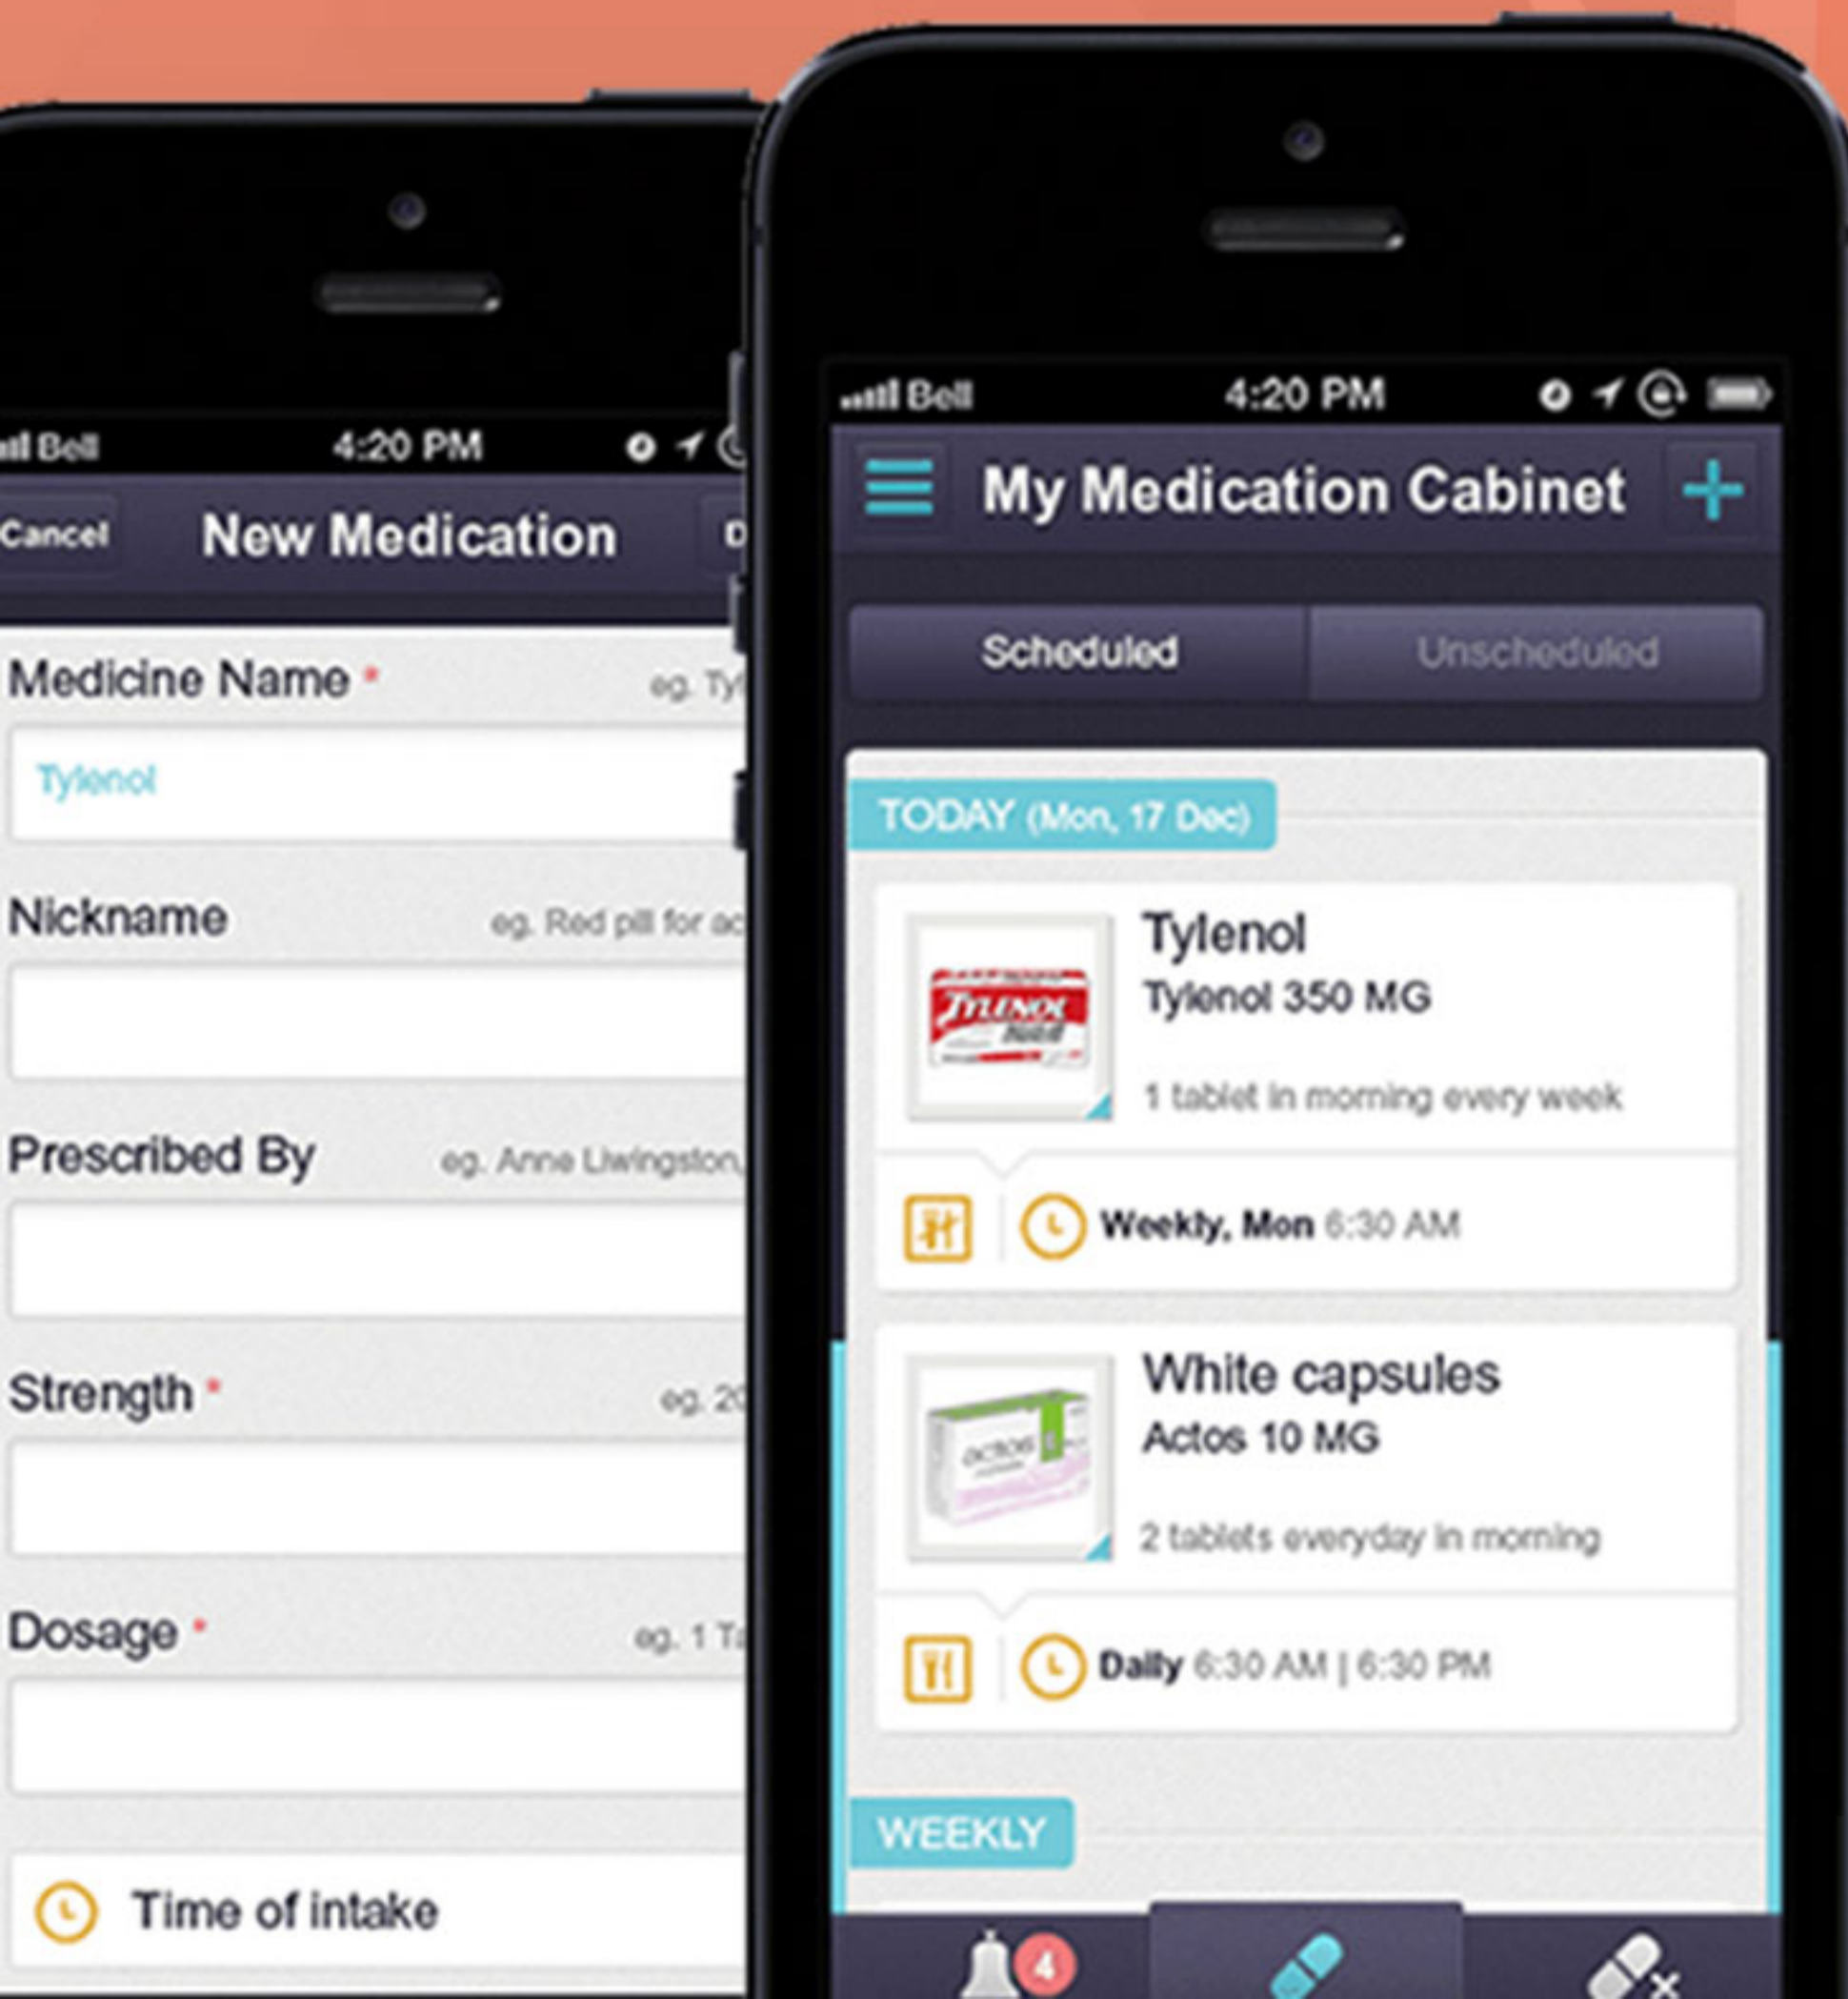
Bell 4:20 PM

Cancel New Medication D

Medicine Name * eg. Ty

Tylenol

Nickname eg. Red pill for ac

Prescribed By eg. Anne Liwingston,

Strength * eg. 20

Dosage * eg. 1 Ta

Time of intake

Bell 4:20 PM

My Medication Cabinet

Scheduled Unscheduled

TODAY (Mon, 17 Dec)

Tylenol
Tylenol 350 MG
1 tablet in morning every week

Weekly, Mon 6:30 AM

White capsules
Actos 10 MG
2 tablets everyday in morning

Daily 6:30 AM | 6:30 PM

WEEKLY

4